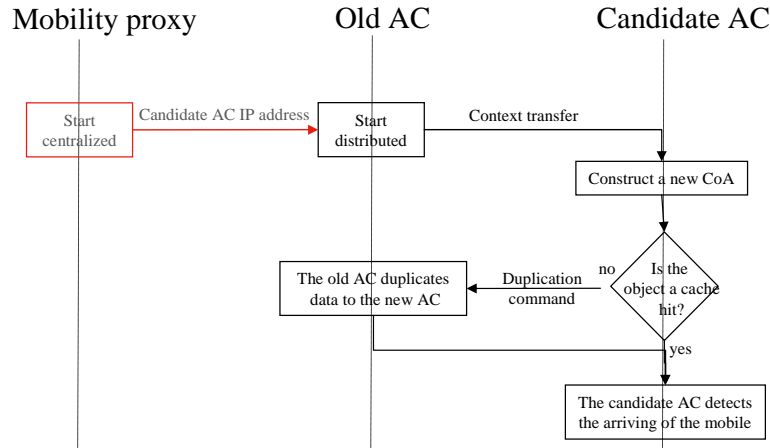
Mobility proxy

Old AC

Candidate AC

Start centralized

Candidate AC IP address

Start distributed

Context transfer

Construct a new CoA

Is the object a cache hit?

no

Duplication command

The old AC duplicates data to the new AC

yes

The candidate AC detects the arriving of the mobile